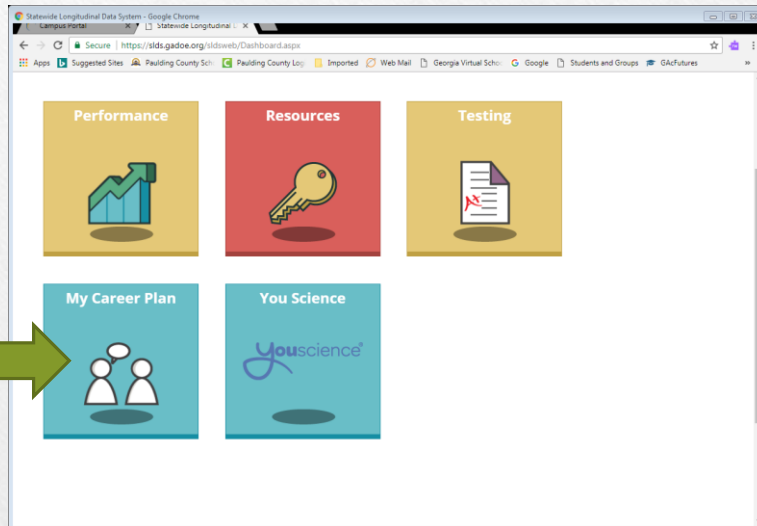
Statewide Longitudinal Data System - Google Chrome

Campus Portal

Statewide Longitudinal

Secure | https://slds.gadoe.org/sldsweb/Dashboard.aspx

Apps Suggested Sites Paulding County Sch Paulding County Log Imported Web Mail Georgia Virtual Scho Google Students and Groups GAcFutures

Performance

Resources

Testing

My Career Plan

You Science

youscience